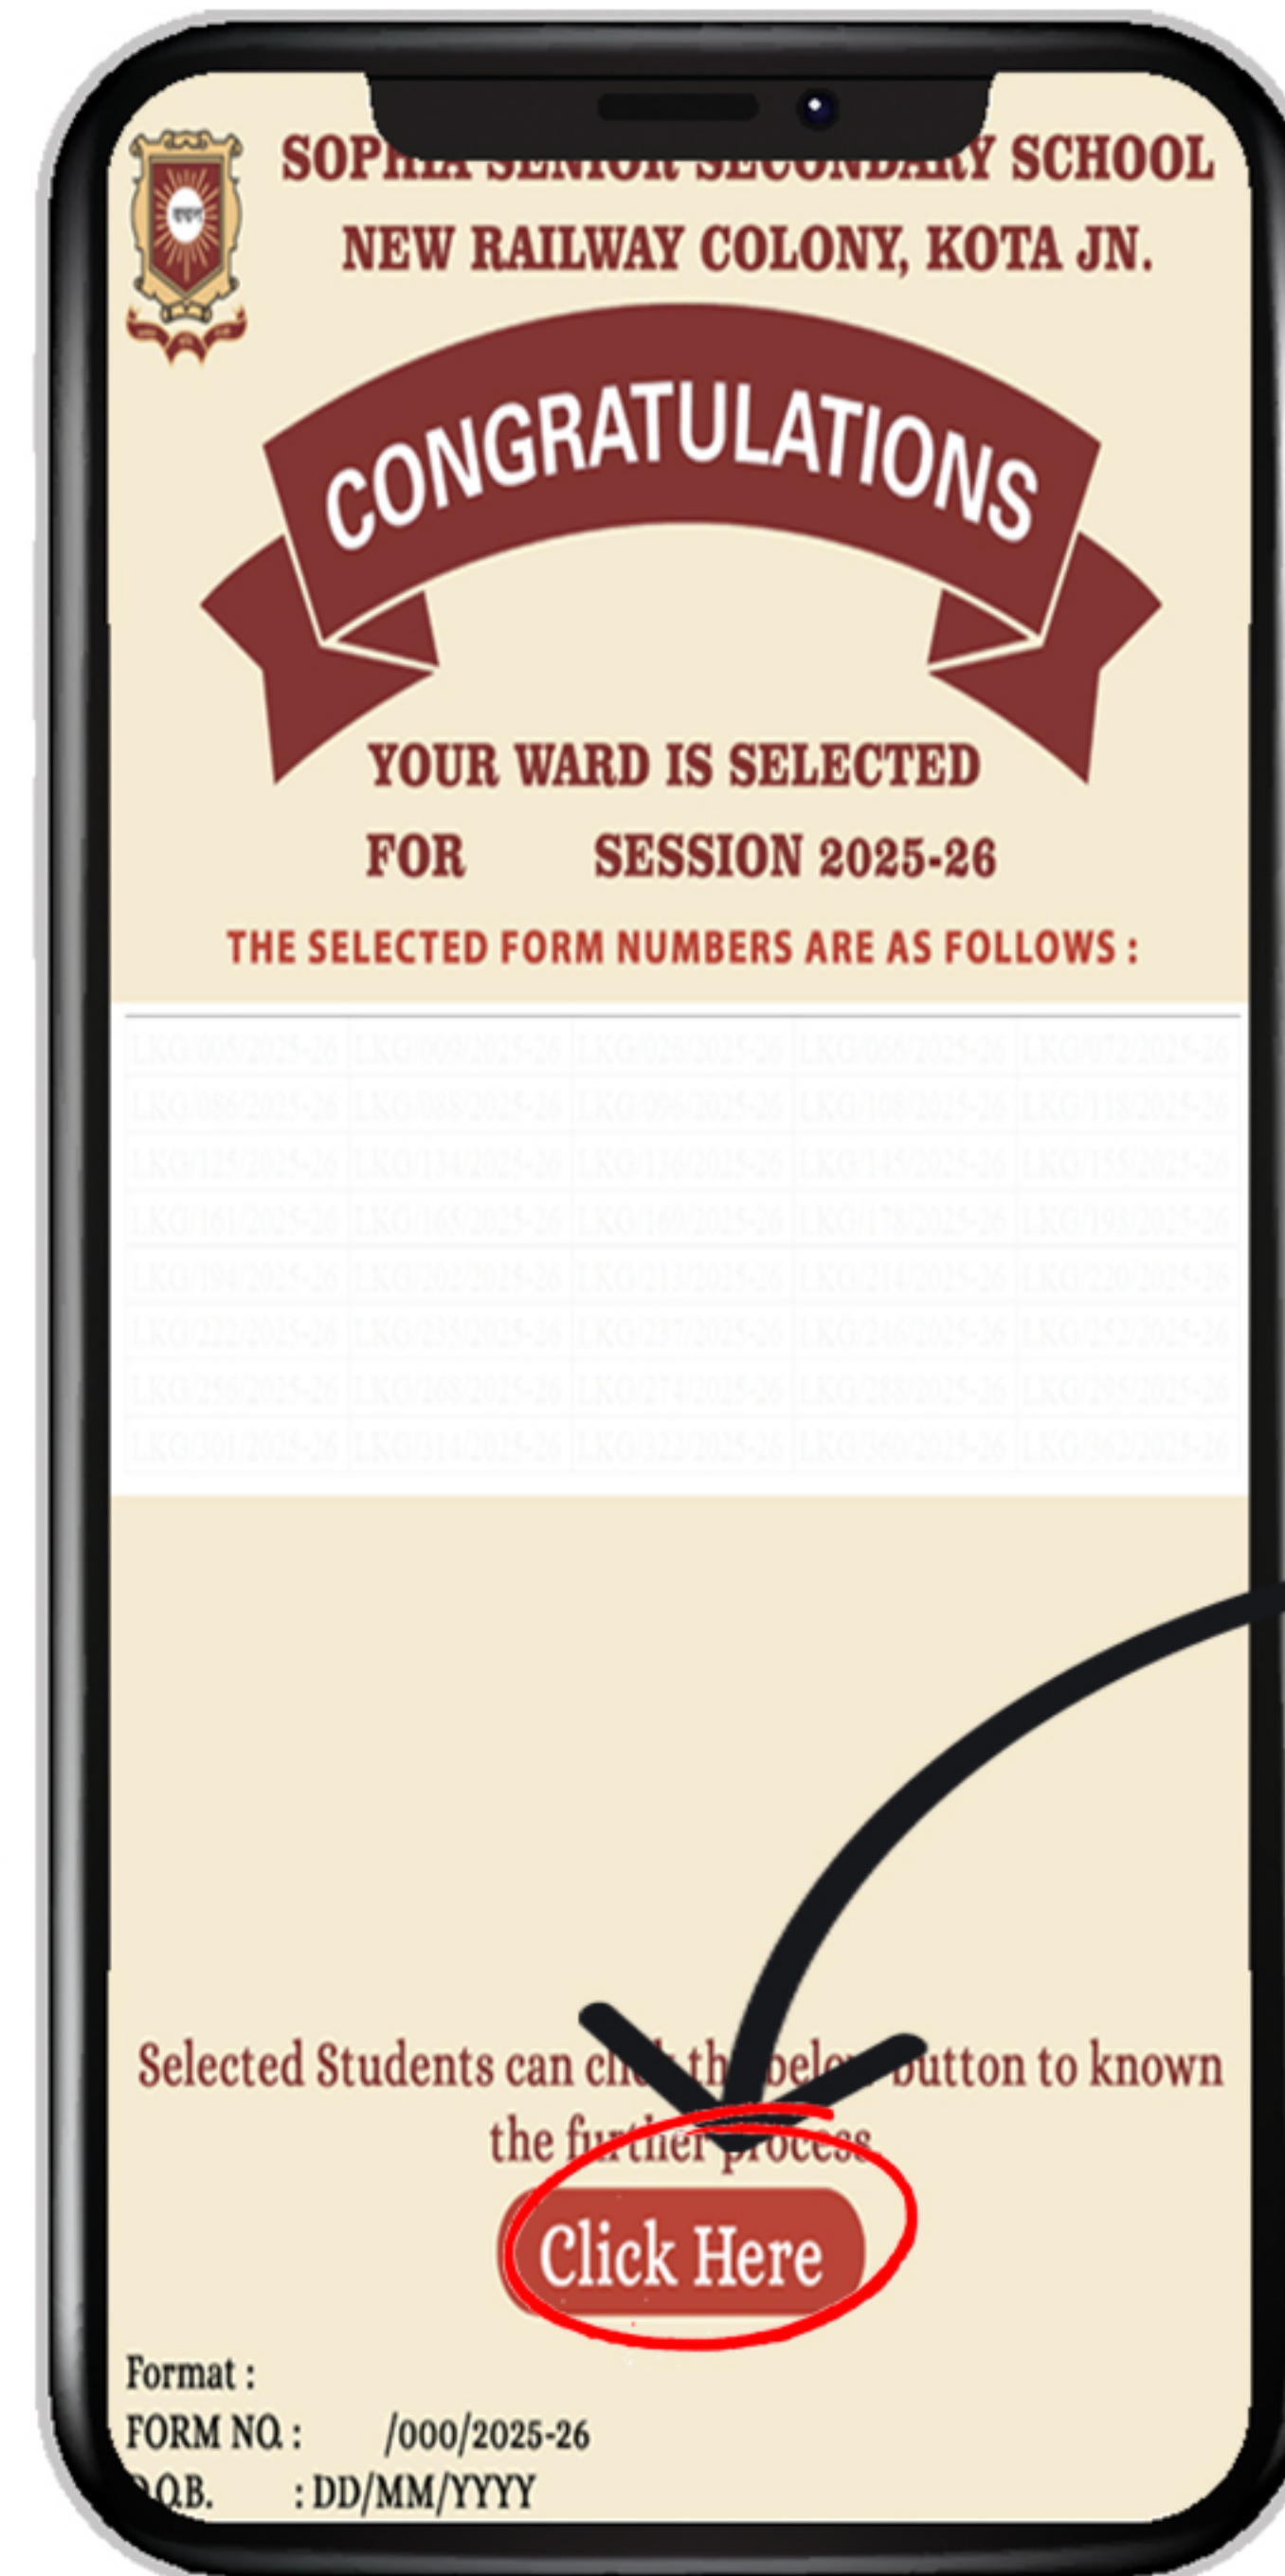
SOPHIA SENIOR SECONDARY SCHOOL
NEW RAILWAY COLONY, KOTA JN.

CONGRATULATIONS

YOUR WARD IS SELECTED
FOR SESSION 2025-26

THE SELECTED FORM NUMBERS ARE AS FOLLOWS :

| LKG/005/2025-26 | LKG/009/2025-26 | LKG/026/2025-26 | LKG/066/2025-26 | LKG/072/2025-26 |
|---|---|---|---|---|
| LKG/086/2025-26 | LKG/088/2025-26 | LKG/096/2025-26 | LKG/108/2025-26 | LKG/118/2025-26 |
| LKG/125/2025-26 | LKG/134/2025-26 | LKG/136/2025-26 | LKG/145/2025-26 | LKG/155/2025-26 |
| LKG/161/2025-26 | LKG/165/2025-26 | LKG/169/2025-26 | LKG/178/2025-26 | LKG/193/2025-26 |
| LKG/194/2025-26 | LKG/202/2025-26 | LKG/213/2025-26 | LKG/214/2025-26 | LKG/220/2025-26 |
| LKG/222/2025-26 | LKG/235/2025-26 | LKG/237/2025-26 | LKG/246/2025-26 | LKG/252/2025-26 |
| LKG/256/2025-26 | LKG/268/2025-26 | LKG/274/2025-26 | LKG/288/2025-26 | LKG/295/2025-26 |
| LKG/301/2025-26 | LKG/314/2025-26 | LKG/322/2025-26 | LKG/360/2025-26 | LKG/362/2025-26 |

Selected Students can click the below button to known the further process

Click Here

Format :
FORM NO. : /000/2025-26
D.O.B. : DD/MM/YYYY